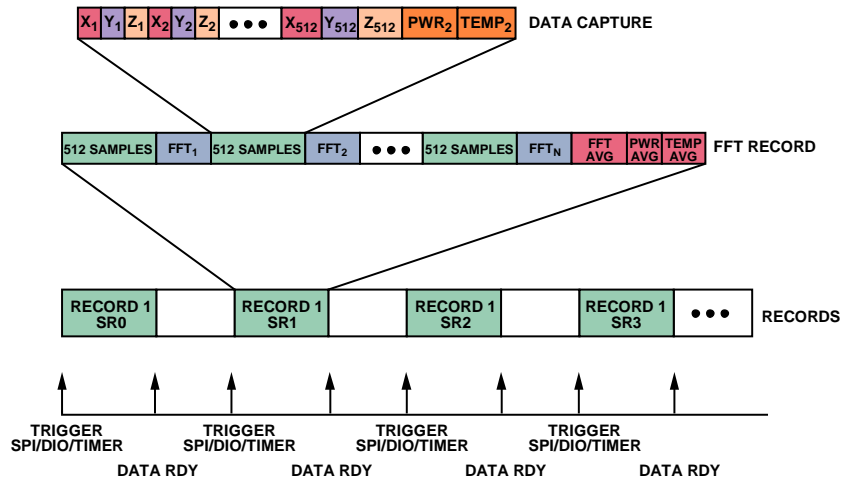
$X_1$ $Y_1$ $Z_1$ $X_2$ $Y_2$ $Z_2$ ●●● $X_{512}$ $Y_{512}$ $Z_{512}$ $PWR_2$ $TEMP_2$ DATA CAPTURE

512 SAMPLES $FFT_1$ 512 SAMPLES $FFT_2$ ●●● 512 SAMPLES $FFT_N$ FFT AVG PWR AVG TEMP AVG FFT RECORD

RECORD 1 SR0 RECORD 1 SR1 RECORD 1 SR2 RECORD 1 SR3 ●●● RECORDS

TRIGGER SPI/DIO/TIMER
DATA RDY
TRIGGER SPI/DIO/TIMER
DATA RDY
TRIGGER SPI/DIO/TIMER
DATA RDY
TRIGGER SPI/DIO/TIMER
DATA RDY